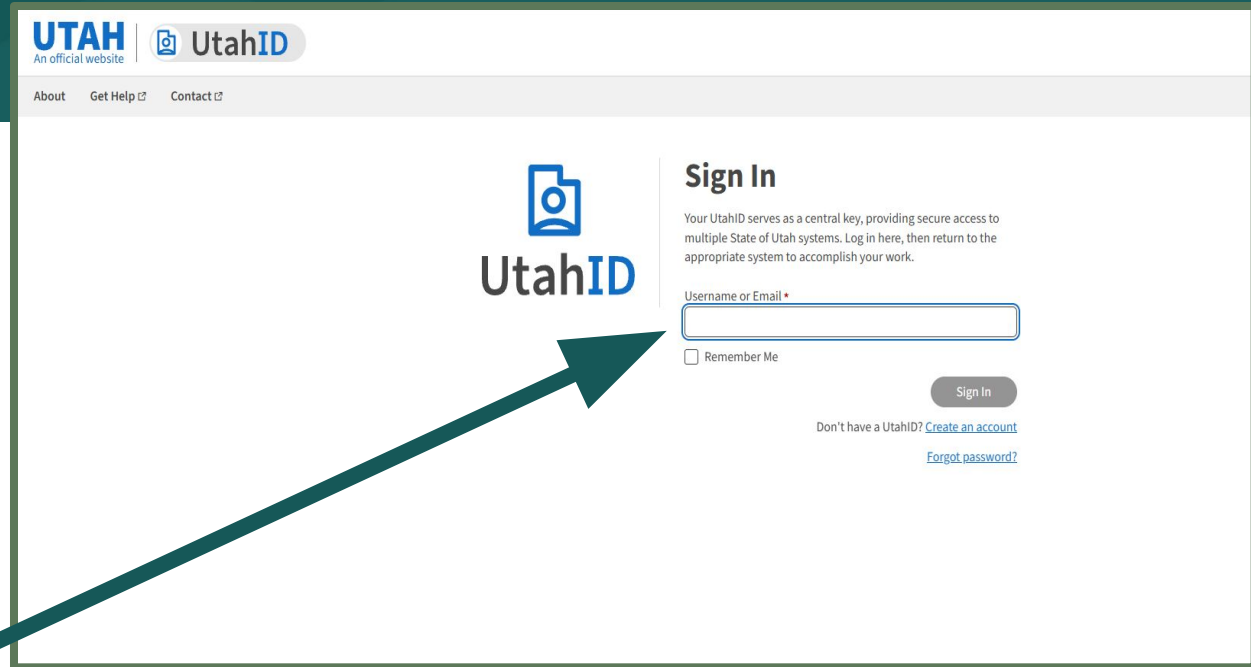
UTAH
An official website

UtahID

About Get Help Contact

UtahID

Sign In

Your UtahID serves as a central key, providing secure access to multiple State of Utah systems. Log in here, then return to the appropriate system to accomplish your work.

Username or Email *

Remember Me

Sign In

Don't have a UtahID? Create an account

Forgot password?